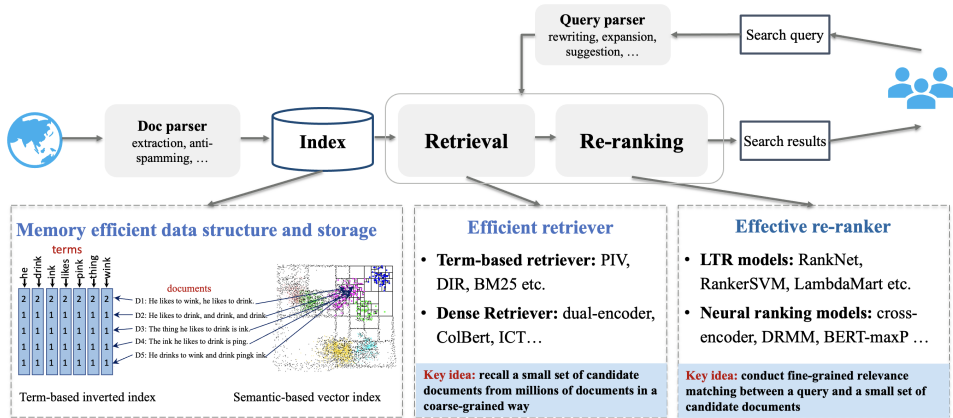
Query parser
rewriting, expansion, suggestion, …

Search query

Doc parser
extraction, anti-spamming, …

Index

Retrieval

Re-ranking

Search results

Memory efficient data structure and storage

terms

he drink ink likes pink thing wink

| he | drink | ink | likes | pink | thing | wink |
|---|---|---|---|---|---|---|
| 2 | 2 | 2 | 2 | 2 | 2 | 2 |
| 1 | 1 | 1 | 1 | 1 | 1 | 1 |
| 1 | 1 | 1 | 1 | 1 | 1 | 1 |
| 1 | 1 | 1 | 1 | 1 | 1 | 1 |
| 1 | 1 | 1 | 1 | 1 | 1 | 1 |

documents
D1: He likes to wink, he likes to drink.
D2: He likes to drink, and drink, and drink.
D3: The thing he likes to drink is ink.
D4: The ink he likes to drink is ping.
D5: He drinks to wink and drink pingk ink.

Term-based inverted index

Semantic-based vector index

Efficient retriever

• Term-based retriever: PIV, DIR, BM25 etc.

• Dense Retriever: dual-encoder, ColBert, ICT…

Key idea: recall a small set of candidate documents from millions of documents in a coarse-grained way

Effective re-ranker

• LTR models: RankNet, RankerSVM, LambdaMart etc.

• Neural ranking models: cross-encoder, DRMM, BERT-maxP …

Key idea: conduct fine-grained relevance matching between a query and a small set of candidate documents